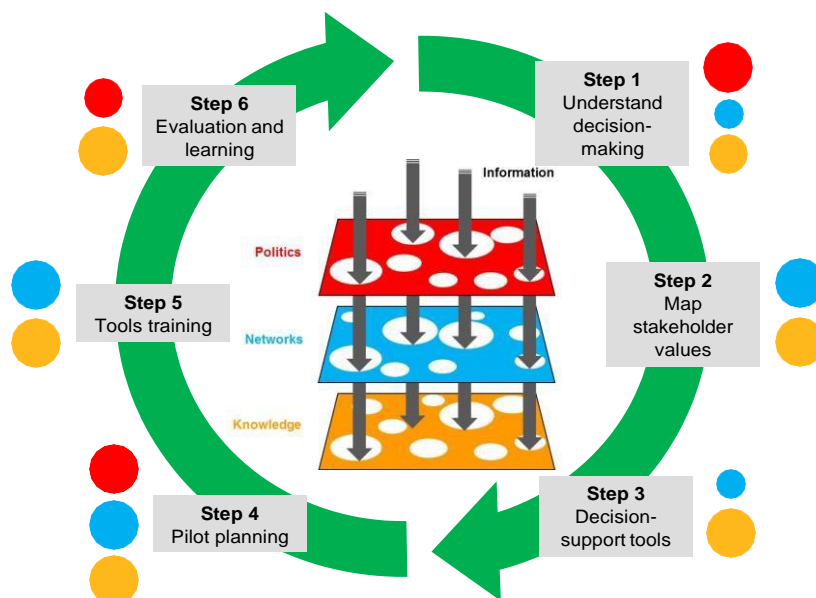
Step 1
Understand decision-making

Step 2
Map stakeholder values

Step 3
Decision-support tools

Step 4
Pilot planning

Step 5
Tools training

Step 6
Evaluation and learning

Information

Politics

Networks

Knowledge